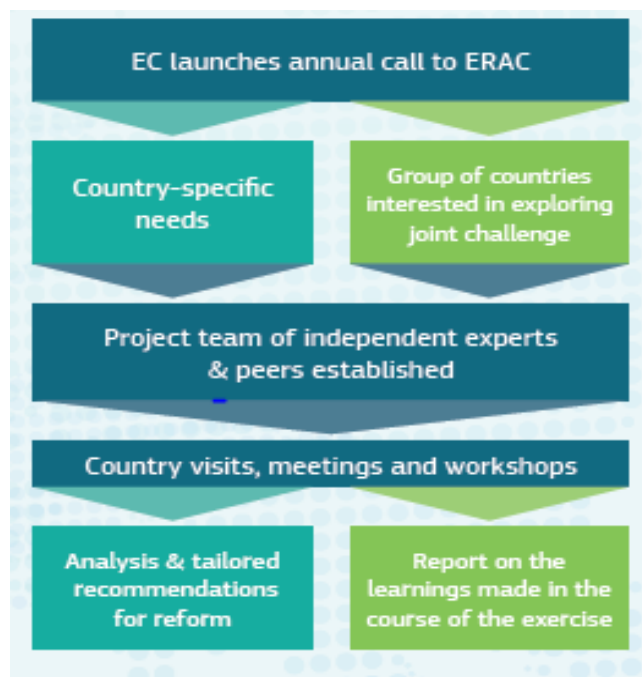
EC launches annual call to ERAC

Country-specific needs

Group of countries interested in exploring joint challenge

Project team of independent experts & peers established

Country visits, meetings and workshops

Analysis & tailored recommendations for reform

Report on the learnings made in the course of the exercise